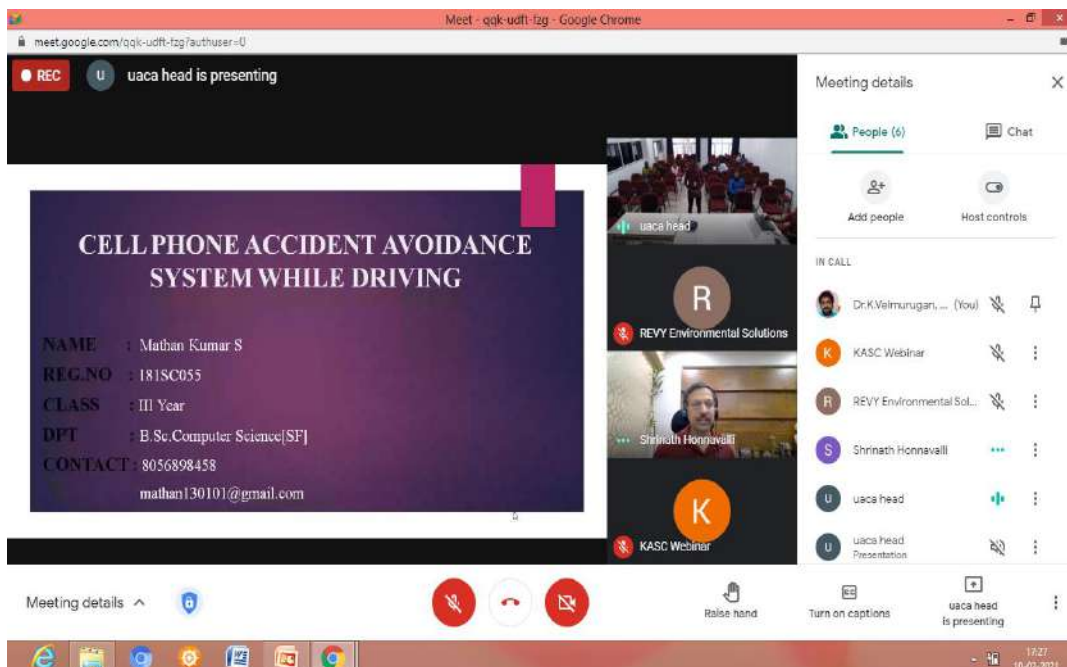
Meet - qqk-udft-fzg - Google Chrome

meet.google.com/qqk-udft-fzg?authuser=0

REC

U uaca head is presenting

CELL PHONE ACCIDENT AVOIDANCE SYSTEM WHILE DRIVING

NAME : Mathan Kumar S
REG.NO : 181SC055
CLASS : III Year
DPT : B.Sc.Computer Science[SF]
CONTACT : 8056898458
mathan130101@gmail.com

uaca head

R

REVY Environmental Solutions

Shrinath Honnavalli

K

KASC Webinar

Meeting details

People (6)

Chat

Add people

Host controls

IN CALL

Dr.K.Velmurugan, ... (You)

K KASC Webinar

R REVY Environmental Sol...

S Shrinath Honnavalli

U uaca head

U uaca head Presentation

Meeting details

Raise hand

Turn on captions

uaca head is presenting

17:27
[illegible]